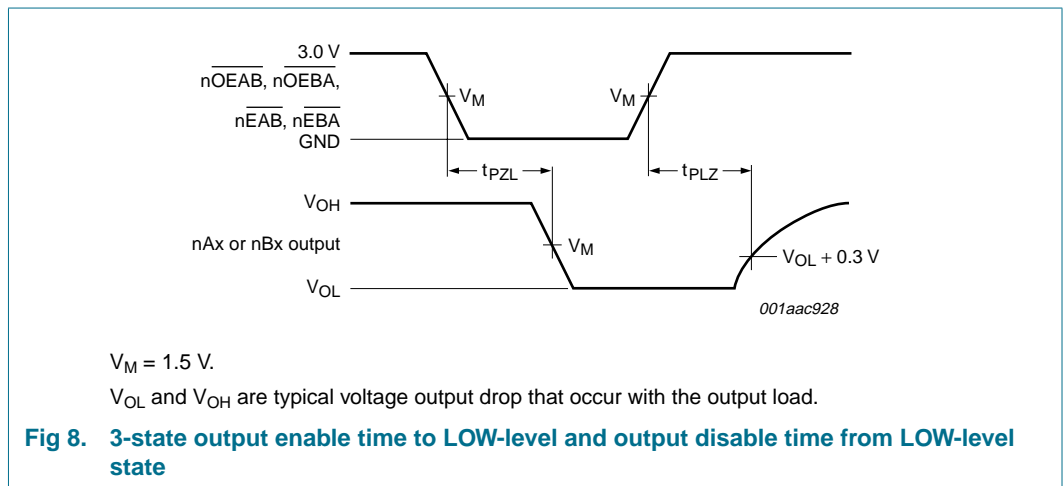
3.0 V

$\overline{nOEAB}$, $\overline{nOEBA}$,

$\overline{nEAB}$, $\overline{nEBA}$

GND

$V_M$

$V_M$

$t_{PZL}$

$t_{PLZ}$

$V_{OH}$

nAx or nBx output

$V_M$

$V_{OL} + 0.3$ V

$V_{OL}$

001aac928

$V_M = 1.5$ V.

$V_{OL}$ and $V_{OH}$ are typical voltage output drop that occur with the output load.

Fig 8. 3-state output enable time to LOW-level and output disable time from LOW-level state